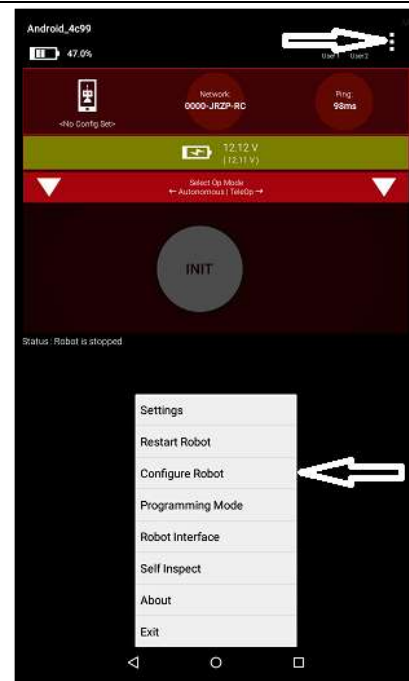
Android_4c99

47.0%

User1 User2

<No Config Set>

Network:
0000-JRZP-RC

Ping:
98ms

12.12 V
(12.11 V)

Select Op Mode
← Autonomous | TeleOp →

INIT

Status : Robot is stopped

Settings

Restart Robot

Configure Robot

Programming Mode

Robot Interface

Self Inspect

About

Exit